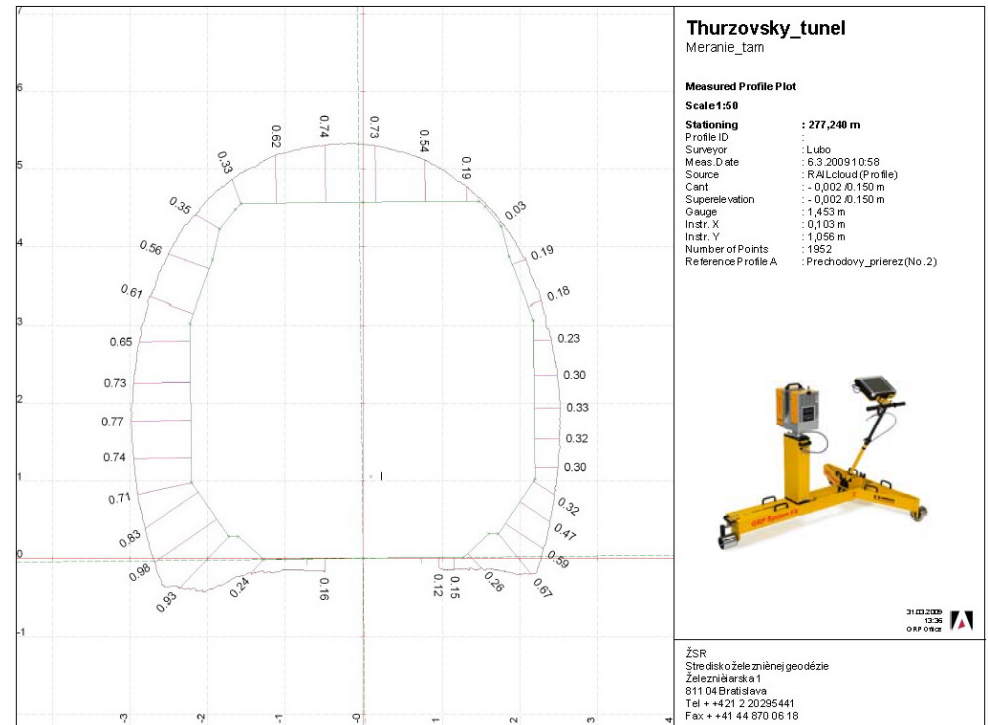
Thurzovsky_tunel
Meranie_tam

Measured Profile Plot
Scale 1:50

| | |
|---|---|
| Stationing | : 277,240 m |
| Profile ID | : |
| Surveyor | : Lubo |
| Meas.Date | : 6.3.2009 10:58 |
| Source | : RAILcloud (Profile) |
| Cant | : - 0,002 /0.150 m |
| Superelevation | : - 0,002 /0.150 m |
| Gauge | : 1,453 m |
| Instr. X | : 0,103 m |
| Instr. Y | : 1,056 m |
| Number of Points | : 1952 |
| Reference Profile A | : Prechodovy_prierez (No. 2) |

GRP System FX

31.03.2009
13:36
GRP Office

ŽSR
Stredisko železničnej geodézie
Železničiarska 1
811 04 Bratislava
Tel + +421 2 20295441
Fax + +41 44 870 06 18

7
6
5
4
3
2
1
0
-1

0.62 0.74 0.73 0.54
0.33 0.19
0.35 0.03
0.56 0.19
0.61 0.18
0.65 0.23
0.73 0.30
0.77 0.33
0.74 0.32
0.30
0.71 0.32
0.83 0.47
0.98 0.59
0.93 0.24 0.16 0.12 0.15 0.26 0.67

-3 -2 -1 0 1 2 3 4